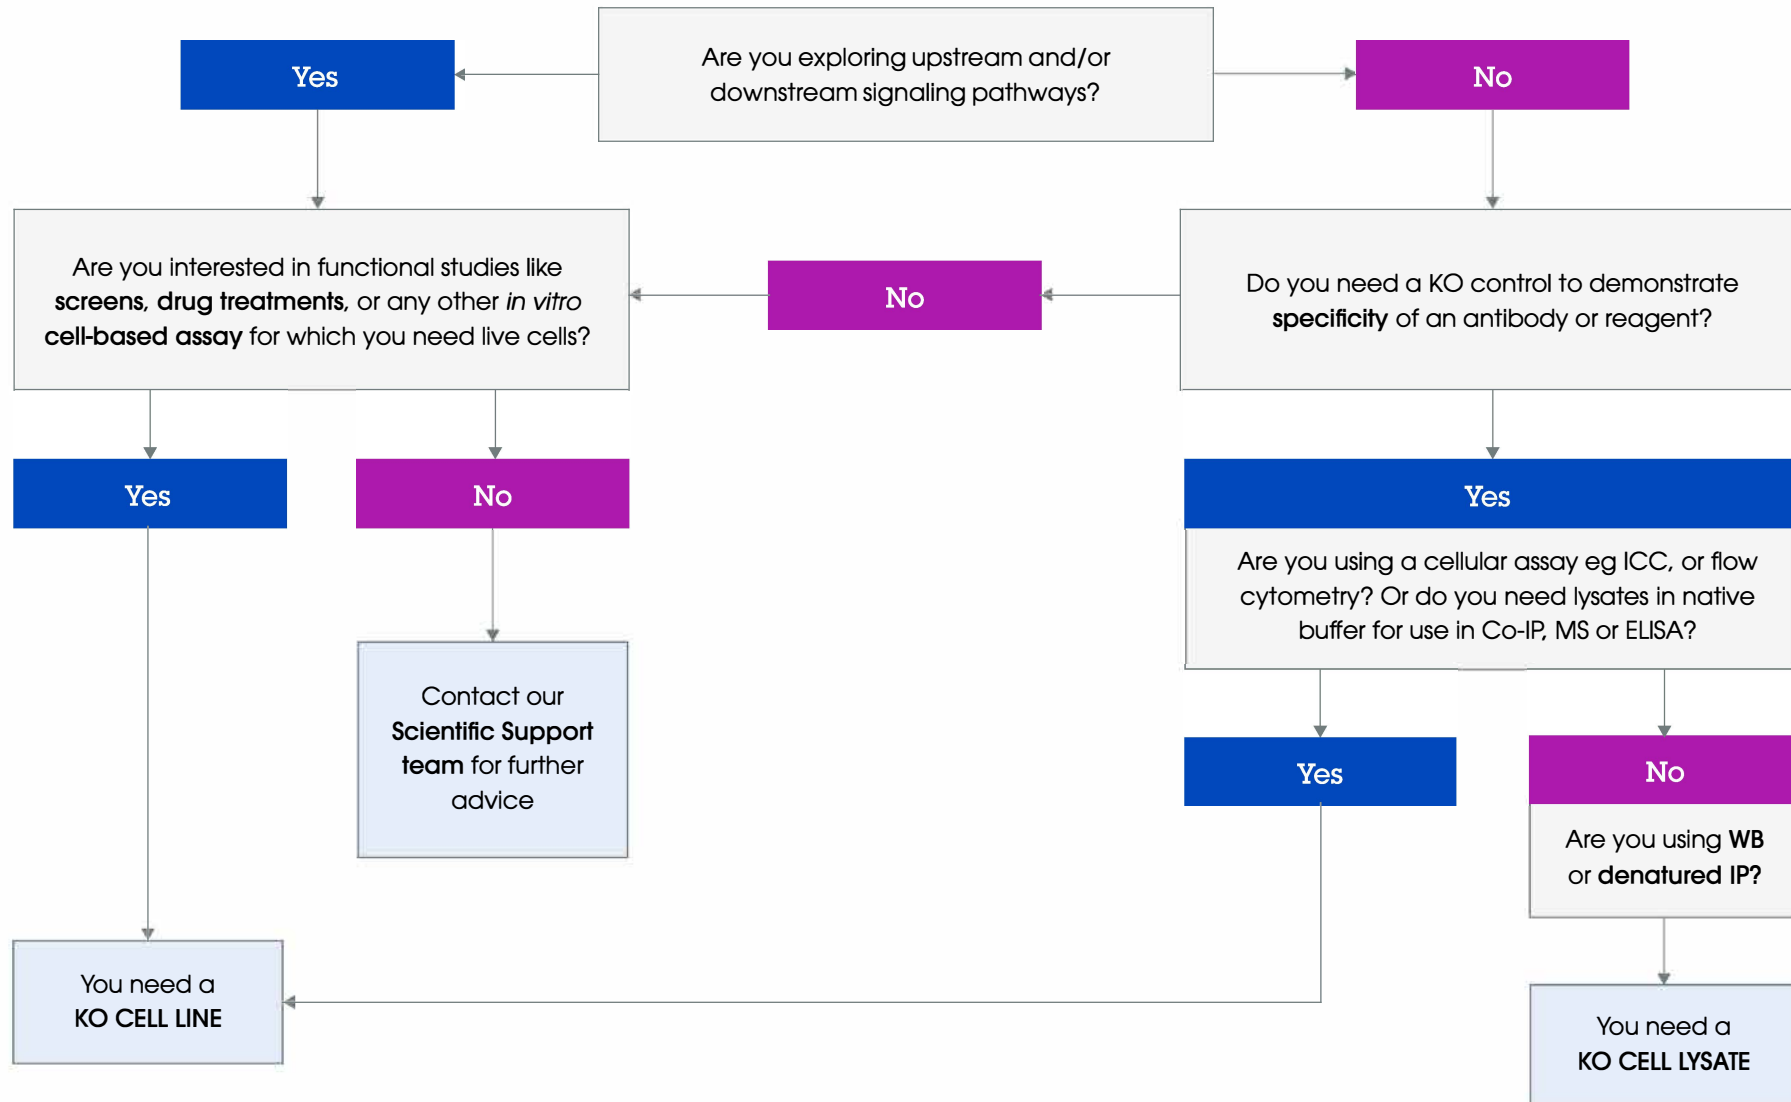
Are you exploring upstream and/or downstream signaling pathways?

Yes

No

Are you interested in functional studies like screens, drug treatments, or any other in vitro cell-based assay for which you need live cells?

No

Do you need a KO control to demonstrate specificity of an antibody or reagent?

Yes

No

Yes

Are you using a cellular assay eg ICC, or flow cytometry? Or do you need lysates in native buffer for use in Co-IP, MS or ELISA?

Contact our Scientific Support team for further advice

Yes

No

Are you using WB or denatured IP?

You need a KO CELL LINE

You need a KO CELL LYSATE